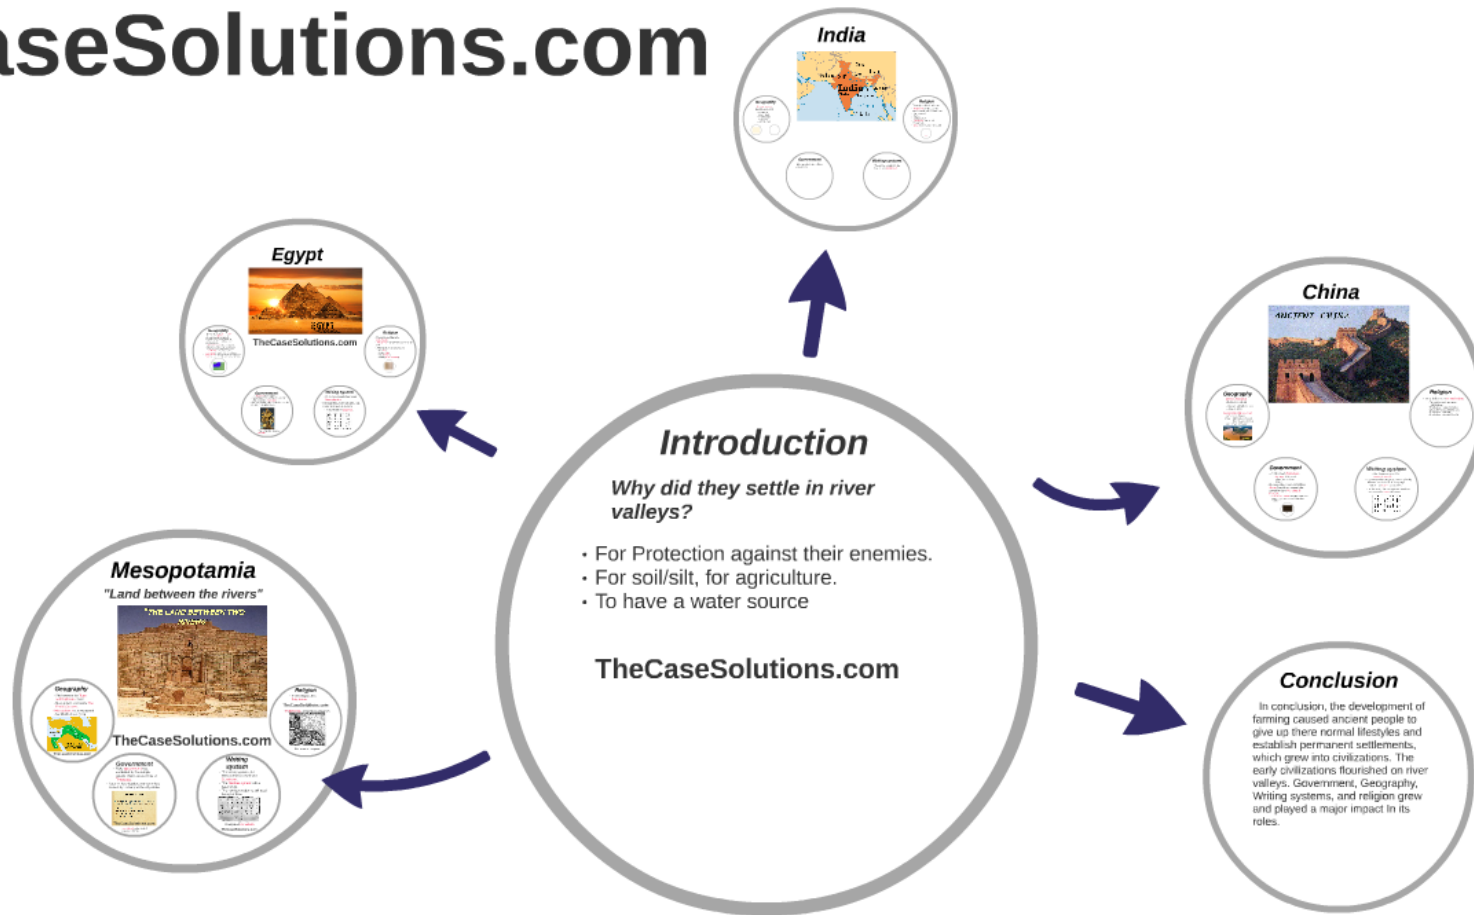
aseSolutions.com

India

Egypt

TheCaseSolutions.com

China

Introduction

Why did they settle in river valleys?

• For Protection against their enemies.
• For soil/silt, for agriculture.
• To have a water source

TheCaseSolutions.com

Mesopotamia

"Land between the rivers"

TheCaseSolutions.com

Conclusion

In conclusion, the development of farming caused ancient people to give up there normal lifestyles and establish permanent settlements, which grew into civilizations. The early civilizations flourished on river valleys. Government, Geography, Writing systems, and religion grew and played a major impact in its roles.